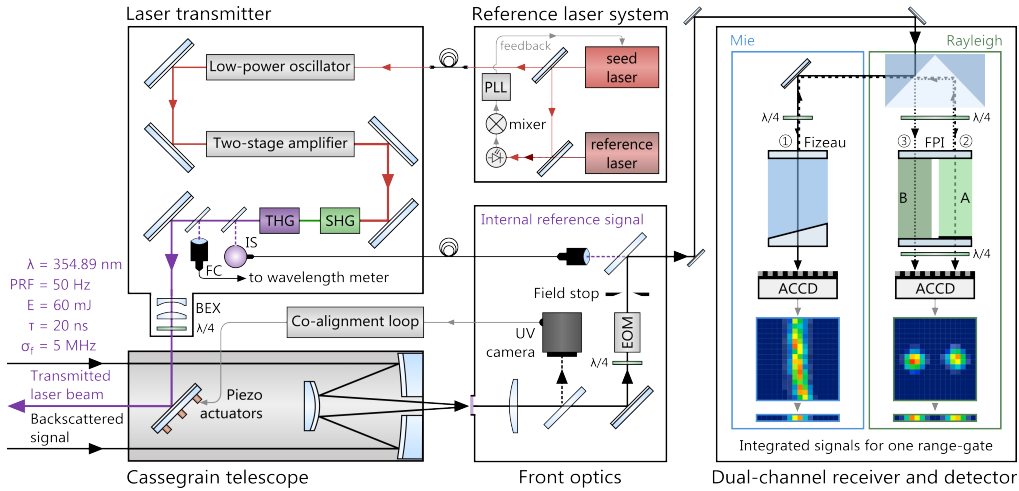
Laser transmitter

Reference laser system

Low-power oscillator

feedback

seed laser

PLL

mixer

reference laser

Two-stage amplifier

THG

SHG

IS

FC

to wavelength meter

$\lambda$ = 354.89 nm
PRF = 50 Hz
E = 60 mJ
$\tau$ = 20 ns
$\sigma_f$ = 5 MHz

BEX

$\lambda/4$

Internal reference signal

Field stop

Co-alignment loop

UV camera

EOM

$\lambda/4$

Transmitted laser beam

Backscattered signal

Piezo actuators

Cassegrain telescope

Front optics

Mie

Rayleigh

$\lambda/4$

① Fizeau

③ FPI ②

$\lambda/4$

B

A

$\lambda/4$

ACCD

ACCD

Integrated signals for one range-gate

Dual-channel receiver and detector